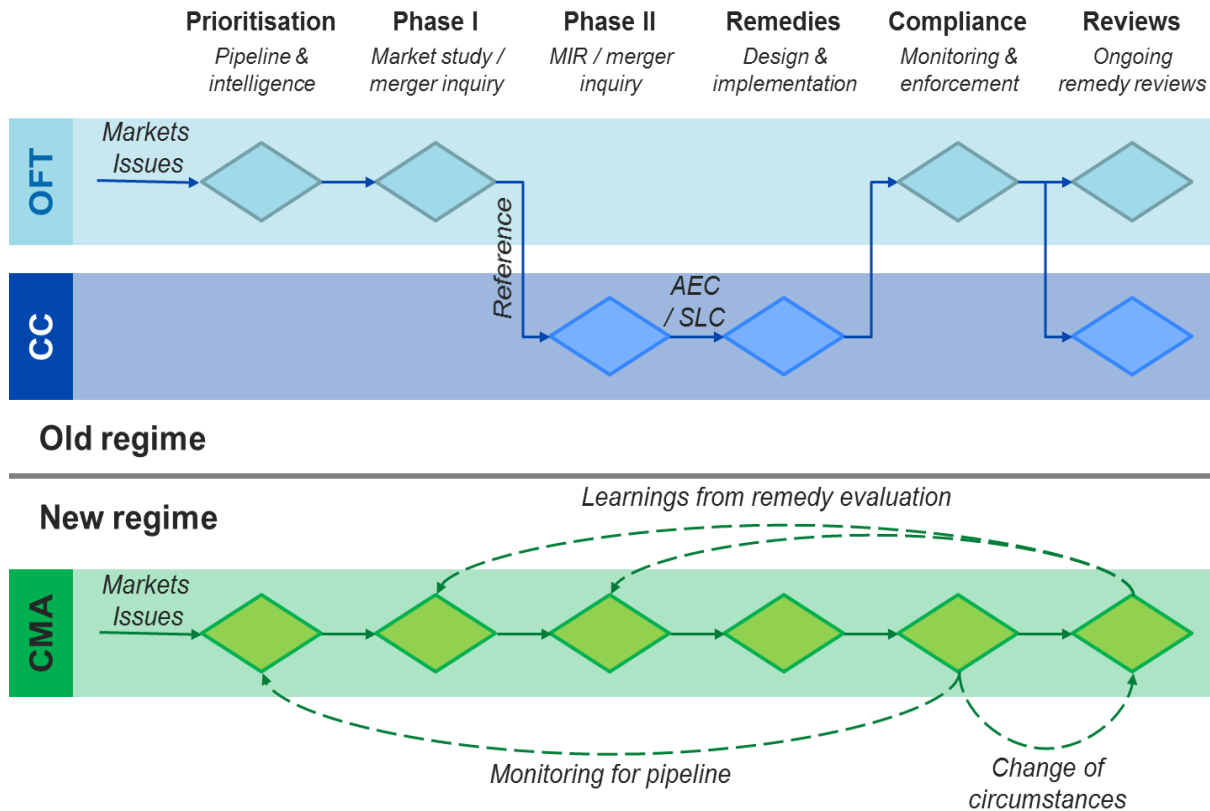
Prioritisation
Pipeline & intelligence

Phase I
Market study / merger inquiry

Phase II
MIR / merger inquiry

Remedies
Design & implementation

Compliance
Monitoring & enforcement

Reviews
Ongoing remedy reviews

OFT

Markets Issues

Reference

CC

AEC / SLC

Old regime

New regime

Learnings from remedy evaluation

CMA

Markets Issues

Monitoring for pipeline

Change of circumstances